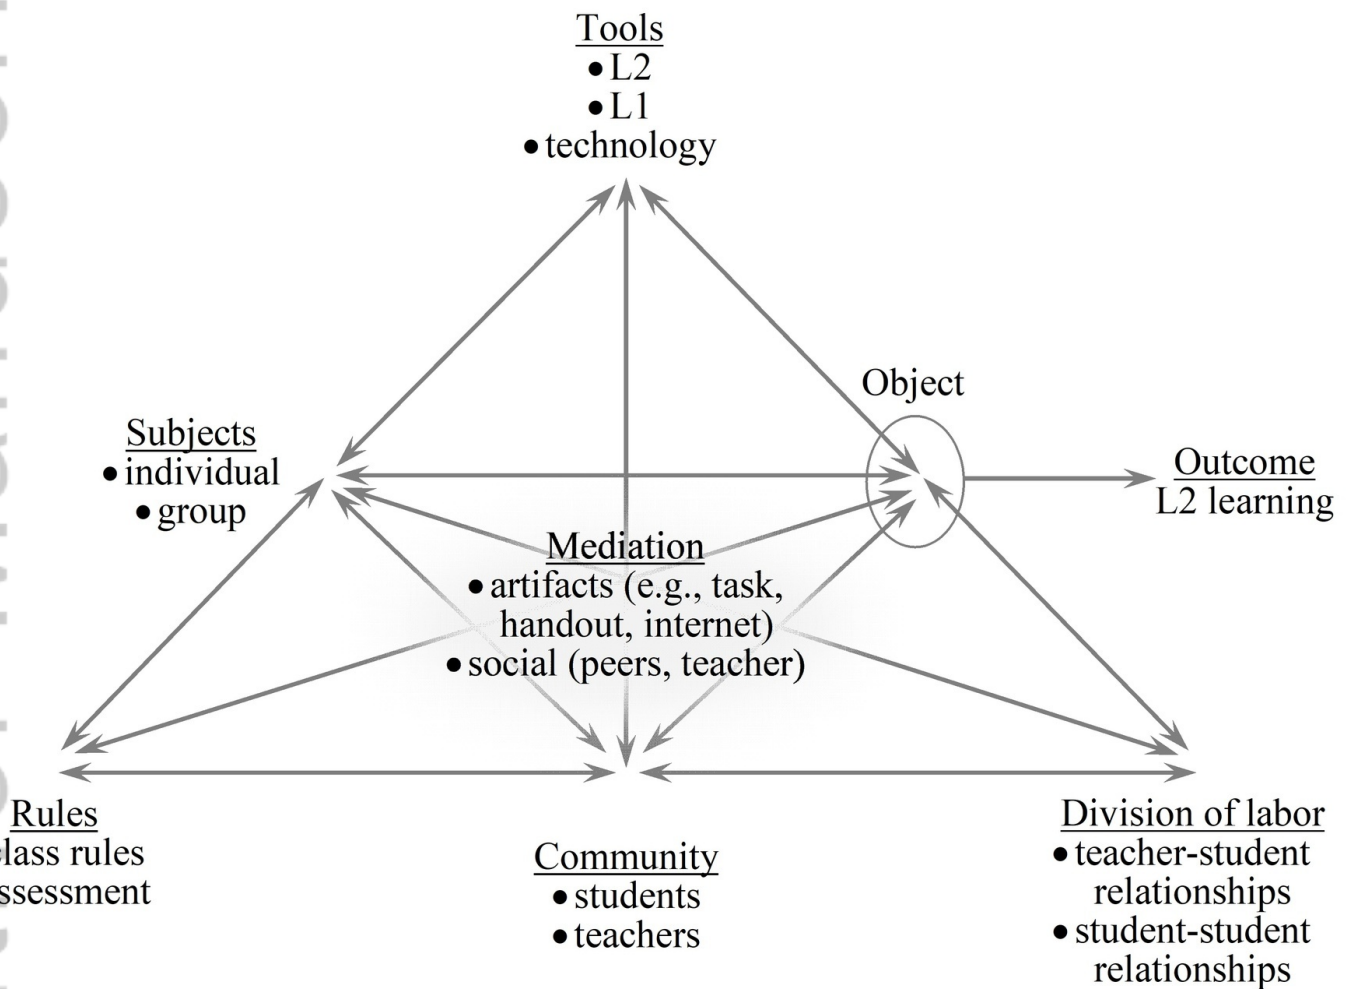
Tools
• L2
• L1
• technology

Object

Subjects
• individual
• group

Outcome
L2 learning

Mediation
• artifacts (e.g., task, handout, internet)
• social (peers, teacher)

Rules
lass rules
ssessment

Community
• students
• teachers

Division of labor
• teacher-student relationships
• student-student relationships